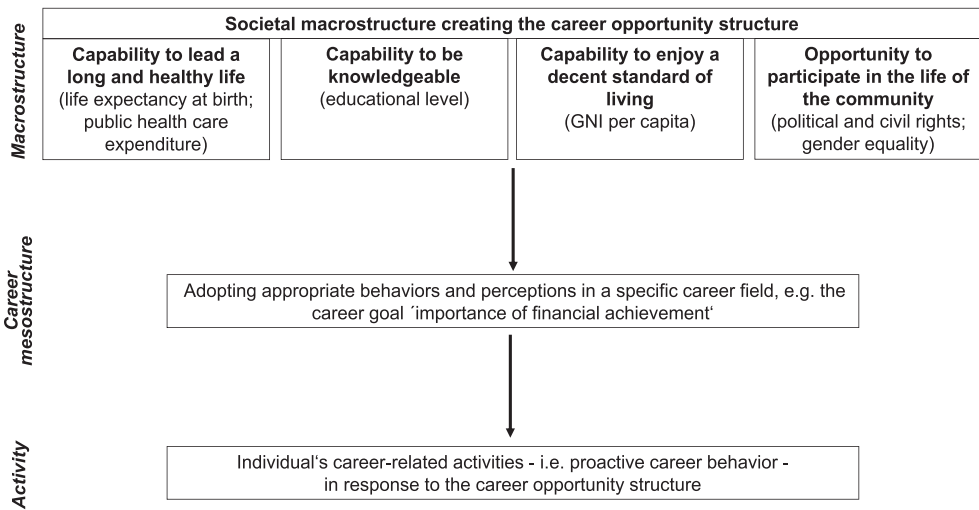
Macrostructure

Societal macrostructure creating the career opportunity structure

**Capability to lead a long and healthy life** (life expectancy at birth; public health care expenditure)

**Capability to be knowledgeable** (educational level)

**Capability to enjoy a decent standard of living** (GNI per capita)

**Opportunity to participate in the life of the community** (political and civil rights; gender equality)

Career mesostructure

Adopting appropriate behaviors and perceptions in a specific career field, e.g. the career goal ´importance of financial achievement‘

Activity

Individual's career-related activities - i.e. proactive career behavior - in response to the career opportunity structure